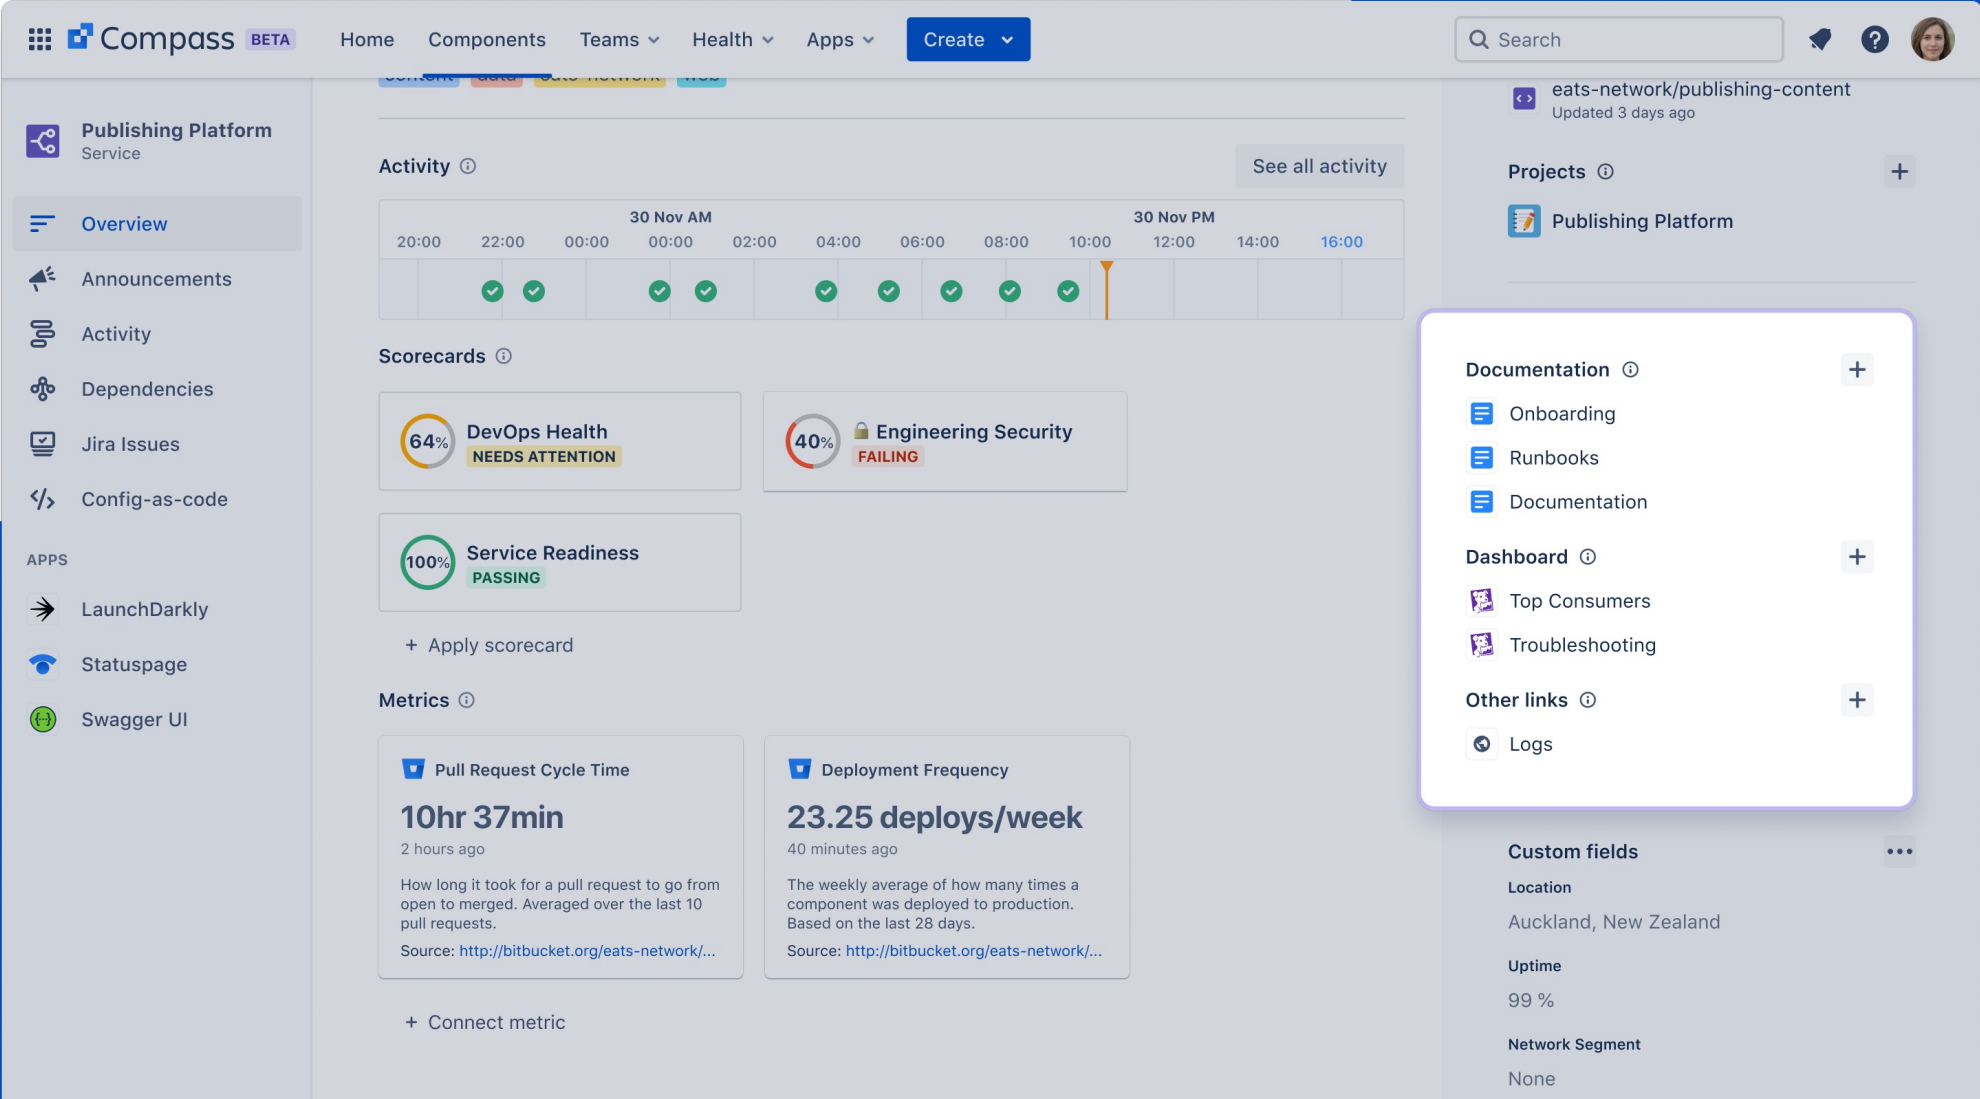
Compass BETA Home Components Teams Health Apps Create Search

Publishing Platform
Service

Overview
Announcements
Activity
Dependencies
Jira Issues
Config-as-code

APPS
LaunchDarkly
Statuspage
Swagger UI

Activity
See all activity

30 Nov AM 30 Nov PM
20:00 22:00 00:00 00:00 02:00 04:00 06:00 08:00 10:00 12:00 14:00 16:00

Scorecards

64% DevOps Health
NEEDS ATTENTION

40% Engineering Security
FAILING

100% Service Readiness
PASSING

+ Apply scorecard

Metrics

Pull Request Cycle Time
10hr 37min
2 hours ago
How long it took for a pull request to go from open to merged. Averaged over the last 10 pull requests.
Source: http://bitbucket.org/eats-network/...

Deployment Frequency
23.25 deploys/week
40 minutes ago
The weekly average of how many times a component was deployed to production. Based on the last 28 days.
Source: http://bitbucket.org/eats-network/...

+ Connect metric

eats-network/publishing-content
Updated 3 days ago

Projects
Publishing Platform

Documentation
Onboarding
Runbooks
Documentation

Dashboard
Top Consumers
Troubleshooting

Other links
Logs

Custom fields
Location
Auckland, New Zealand
Uptime
99 %
Network Segment
None